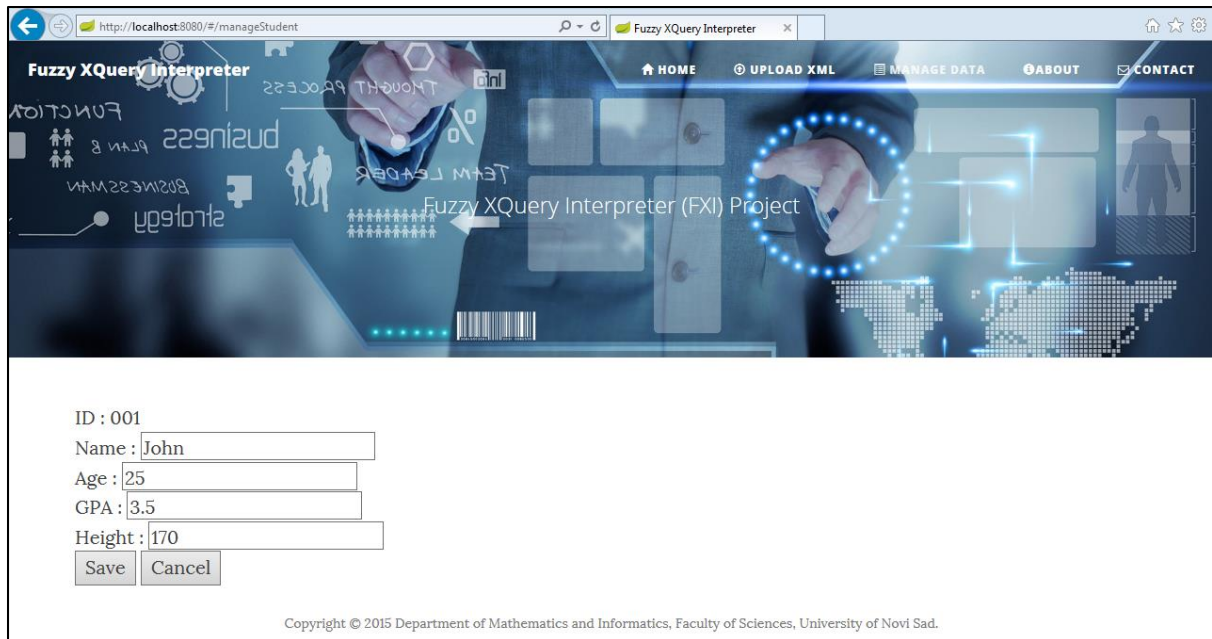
http://localhost:8080/#/manageStudent

Fuzzy XQuery Interpreter

Fuzzy XQuery Interpreter

HOME UPLOAD XML MANAGE DATA ABOUT CONTACT

Fuzzy XQuery Interpreter (FXI) Project

ID : 001
Name : John
Age : 25
GPA : 3.5
Height : 170
Save Cancel

Copyright © 2015 Department of Mathematics and Informatics, Faculty of Sciences, University of Novi Sad.